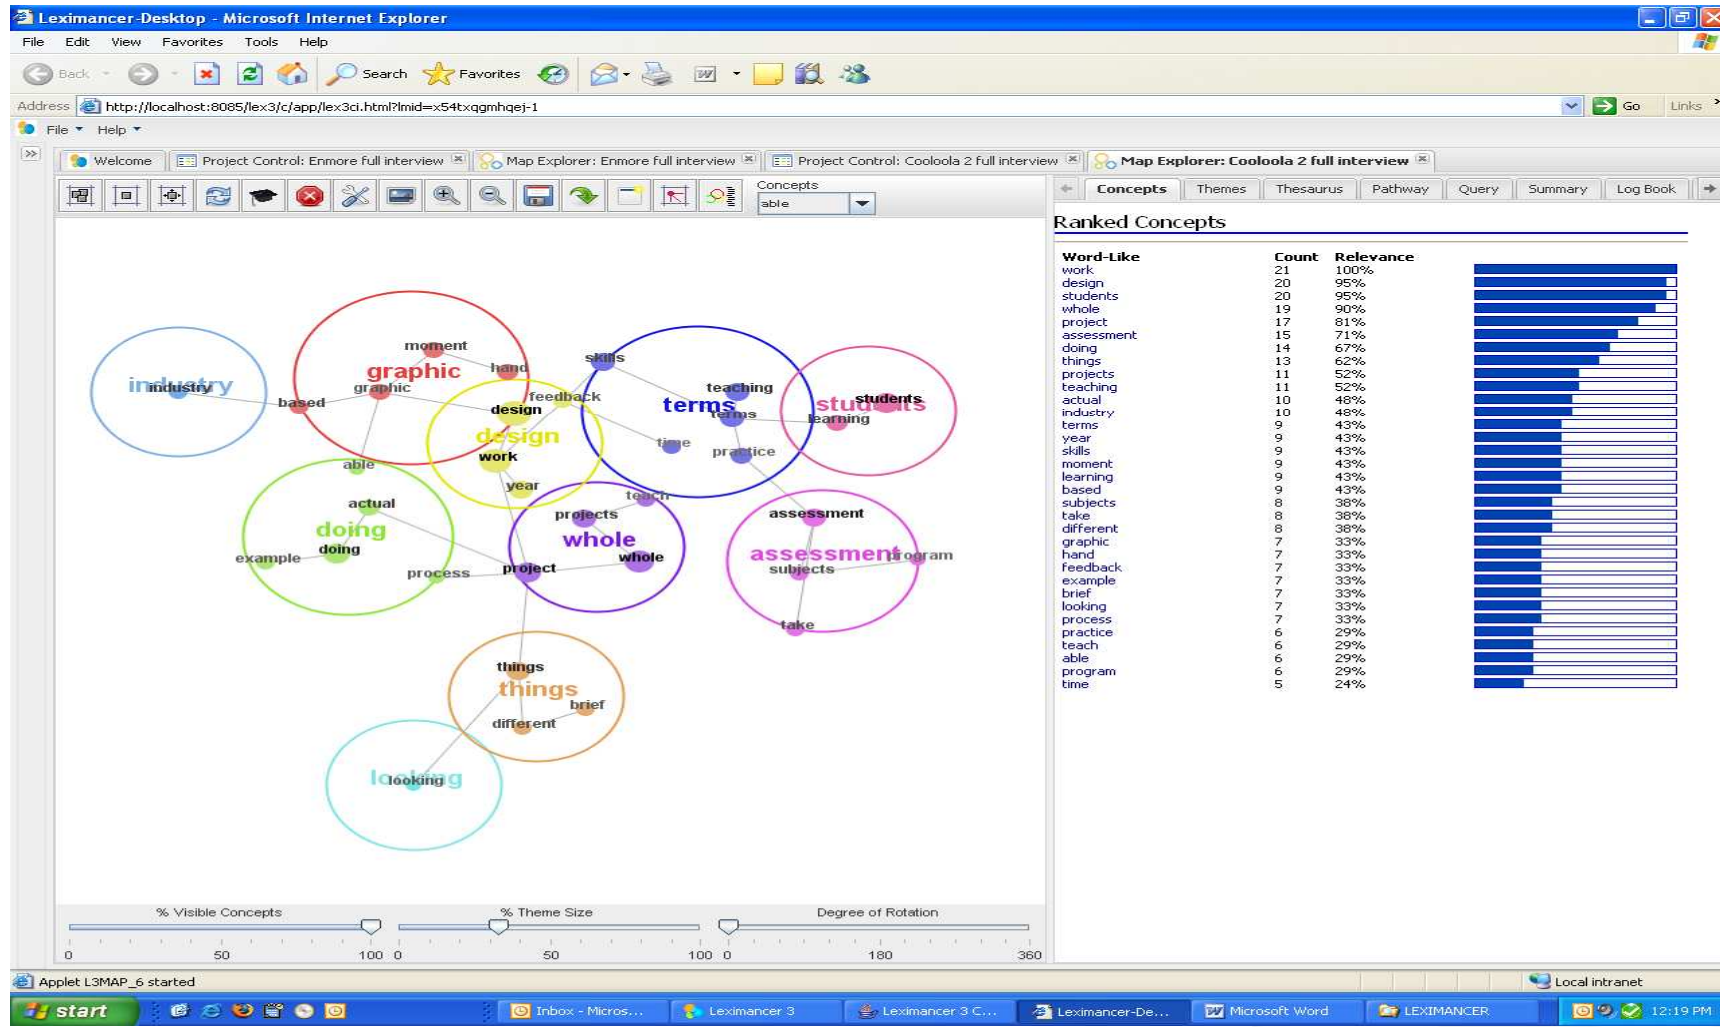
Leximancer-Desktop - Microsoft Internet Explorer

File Edit View Favorites Tools Help

Back Search Favorites

Address http://localhost:8085/lex3/c/app/lex3ci.html?lmid=x54txqgmhqej-1 Go Links

File Help

Welcome | Project Control: Enmore full interview | Map Explorer: Enmore full interview | Project Control: Cooloola 2 full interview | Map Explorer: Cooloola 2 full interview

Concepts
able

Concepts | Themes | Thesaurus | Pathway | Query | Summary | Log Book

Ranked Concepts

| Word-Like | Count | Relevance |
|---|---|---|
| work | 21 | 100% |
| design | 20 | 95% |
| students | 20 | 95% |
| whole | 19 | 90% |
| project | 17 | 81% |
| assessment | 15 | 71% |
| doing | 14 | 67% |
| things | 13 | 62% |
| projects | 11 | 52% |
| teaching | 11 | 52% |
| actual | 10 | 48% |
| industry | 10 | 48% |
| terms | 9 | 43% |
| year | 9 | 43% |
| skills | 9 | 43% |
| moment | 9 | 43% |
| learning | 9 | 43% |
| based | 9 | 43% |
| subjects | 8 | 38% |
| take | 8 | 38% |
| different | 8 | 38% |
| graphic | 7 | 33% |
| hand | 7 | 33% |
| feedback | 7 | 33% |
| example | 7 | 33% |
| brief | 7 | 33% |
| looking | 7 | 33% |
| process | 7 | 33% |
| practice | 6 | 29% |
| teach | 6 | 29% |
| able | 6 | 29% |
| program | 6 | 29% |
| time | 5 | 24% |

industry
industry
graphic
moment
hand
graphic
based
skills
teaching
terms
terms
students
students
learning
feedback
design
design
work
time
practice
able
year
actual
doing
doing
example
teach
projects
whole
whole
process
project
assessment
assessment
subjects
program
take
things
things
brief
different
looking
looking

% Visible Concepts
0 50 100
% Theme Size
0 50 100
Degree of Rotation
0 180 360

Applet L3MAP_6 started
Local intranet

start | Inbox - Micros... | Leximancer 3 | Leximancer 3 C... | Leximancer-De... | Microsoft Word | LEXIMANCER | 12:19 PM